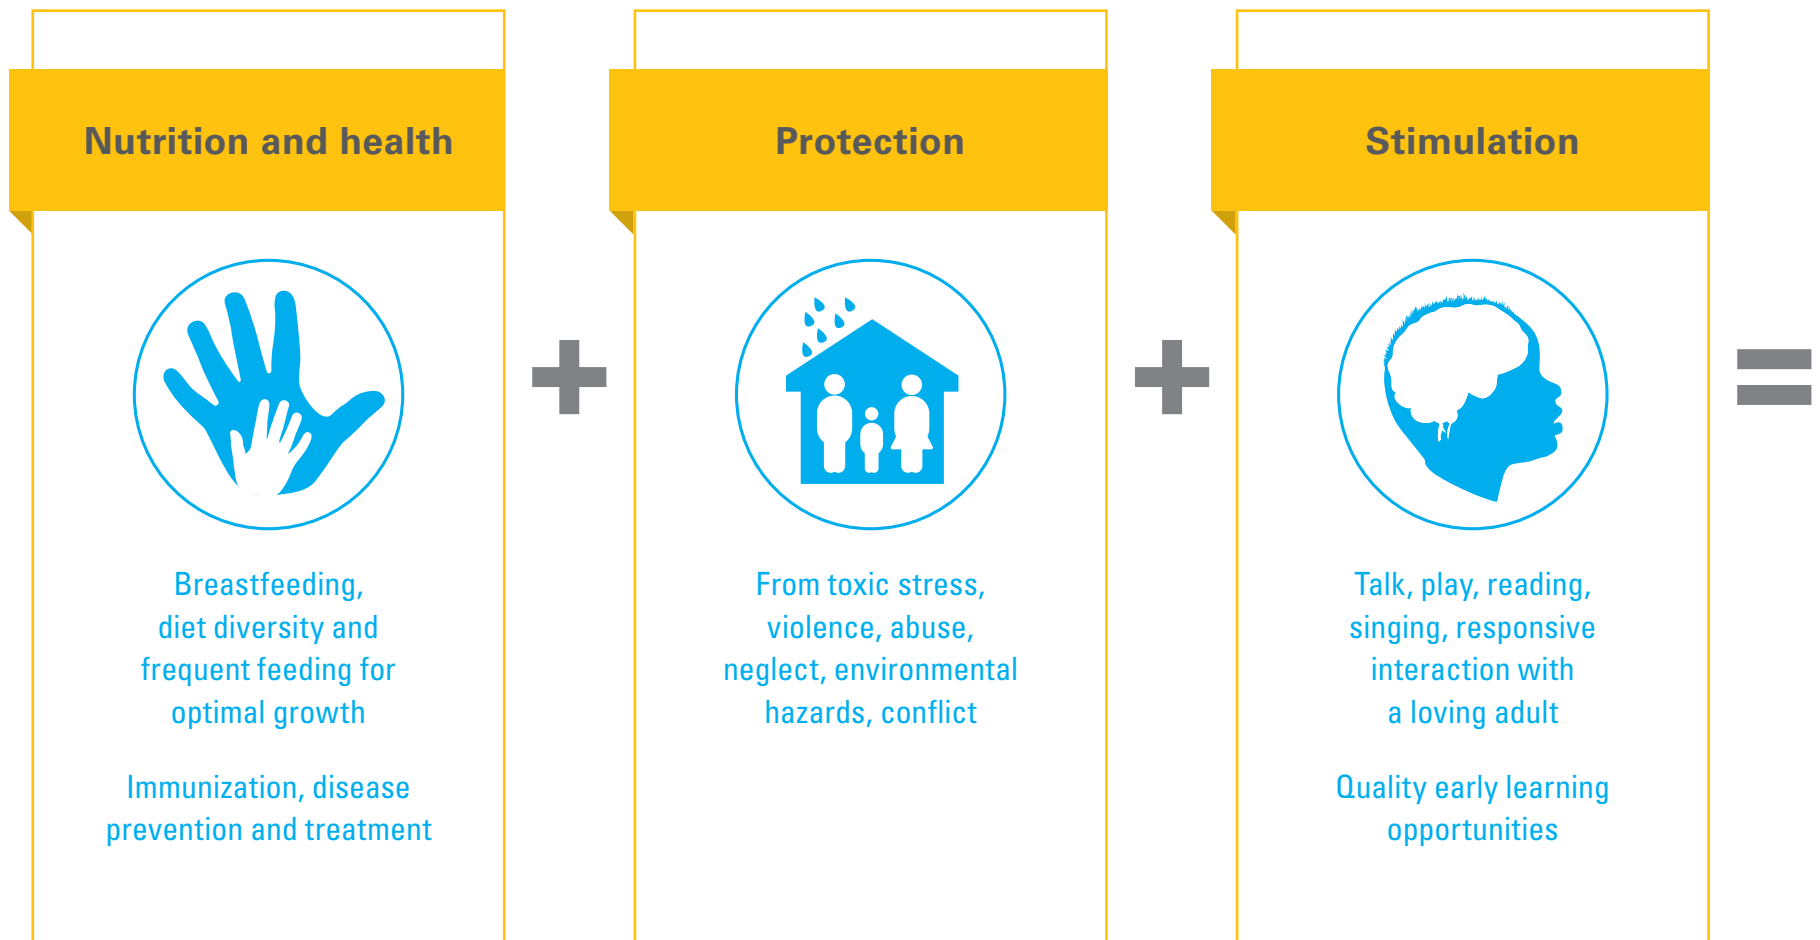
Nutrition and health

Breastfeeding, diet diversity and frequent feeding for optimal growth

Immunization, disease prevention and treatment

+

Protection

From toxic stress, violence, abuse, neglect, environmental hazards, conflict

+

Stimulation

Talk, play, reading, singing, responsive interaction with a loving adult

Quality early learning opportunities

=